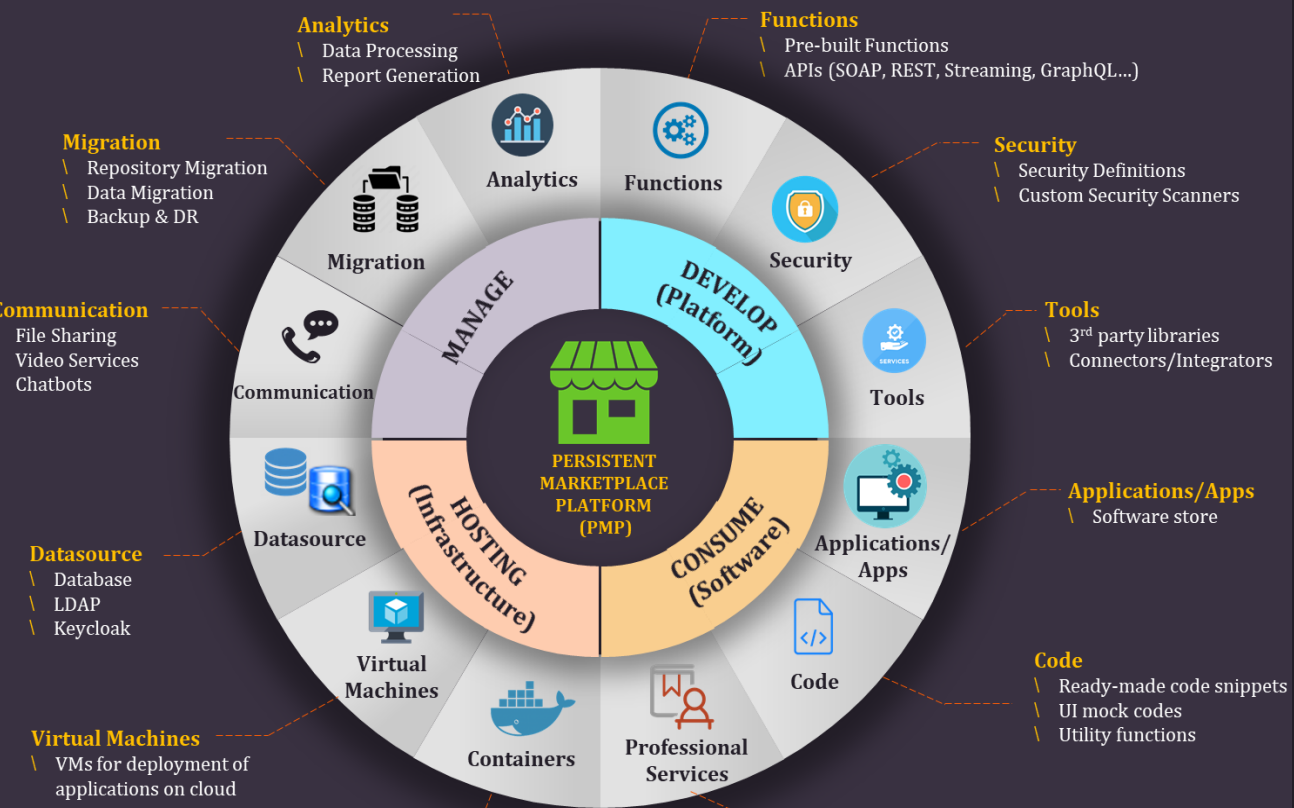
Analytics
\ Data Processing
\ Report Generation

Functions
\ Pre-built Functions
\ APIs (SOAP, REST, Streaming, GraphQL...)

Migration
\ Repository Migration
\ Data Migration
\ Backup & DR

Security
\ Security Definitions
\ Custom Security Scanners

Communication
File Sharing
Video Services
Chatbots

Tools
\ 3$^{rd}$ party libraries
\ Connectors/Integrators

Applications/Apps
\ Software store

Datasource
\ Database
\ LDAP
\ Keycloak

Code
\ Ready-made code snippets
\ UI mock codes
\ Utility functions

Virtual Machines
\ VMs for deployment of applications on cloud

Analytics
Functions
Security
Migration
Tools
Communication
Applications/ Apps
Datasource
Code
Virtual Machines
Containers
Professional Services

MANAGE
DEVELOP (Platform)
HOSTING (Infrastructure)
CONSUME (Software)

SERVICES

PERSISTENT MARKETPLACE PLATFORM (PMP)